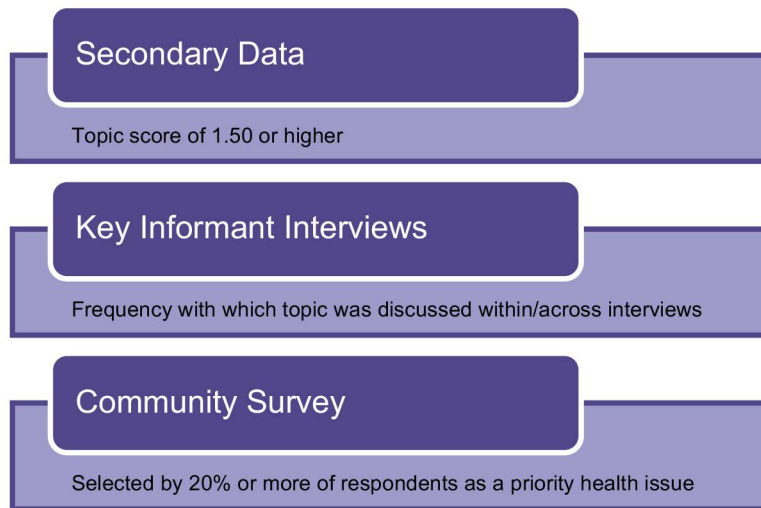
Secondary Data

Topic score of 1.50 or higher

Key Informant Interviews

Frequency with which topic was discussed within/across interviews

Community Survey

Selected by 20% or more of respondents as a priority health issue